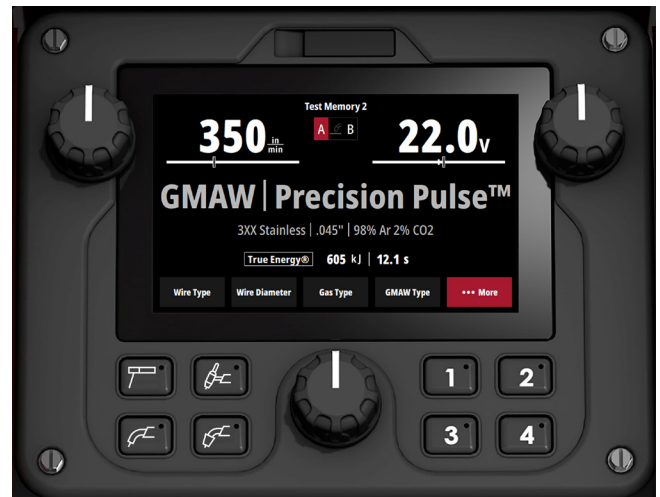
Test Memory 2

350 $\frac{in}{min}$

A B

22.0V

GMAW | Precision Pulse™

3XX Stainless | .045" | 98% Ar 2% CO2

True Energy® 605 kJ | 12.1 s

Wire Type

Wire Diameter

Gas Type

GMAW Type

••• More

1

2

3

4